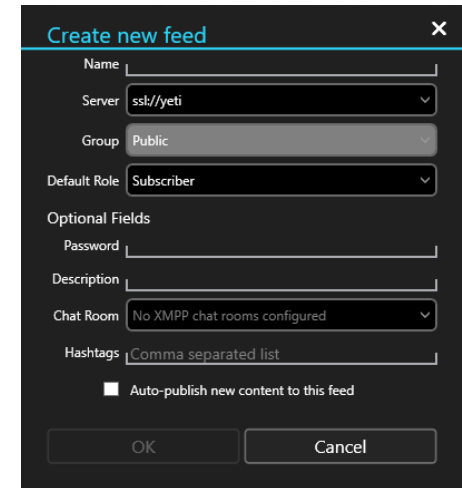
Create new feed

×

Name

Server ssl://yeti

Group Public

Default Role Subscriber

Optional Fields

Password

Description

Chat Room No XMPP chat rooms configured

Hashtags Comma separated list

Auto-publish new content to this feed

OK

Cancel